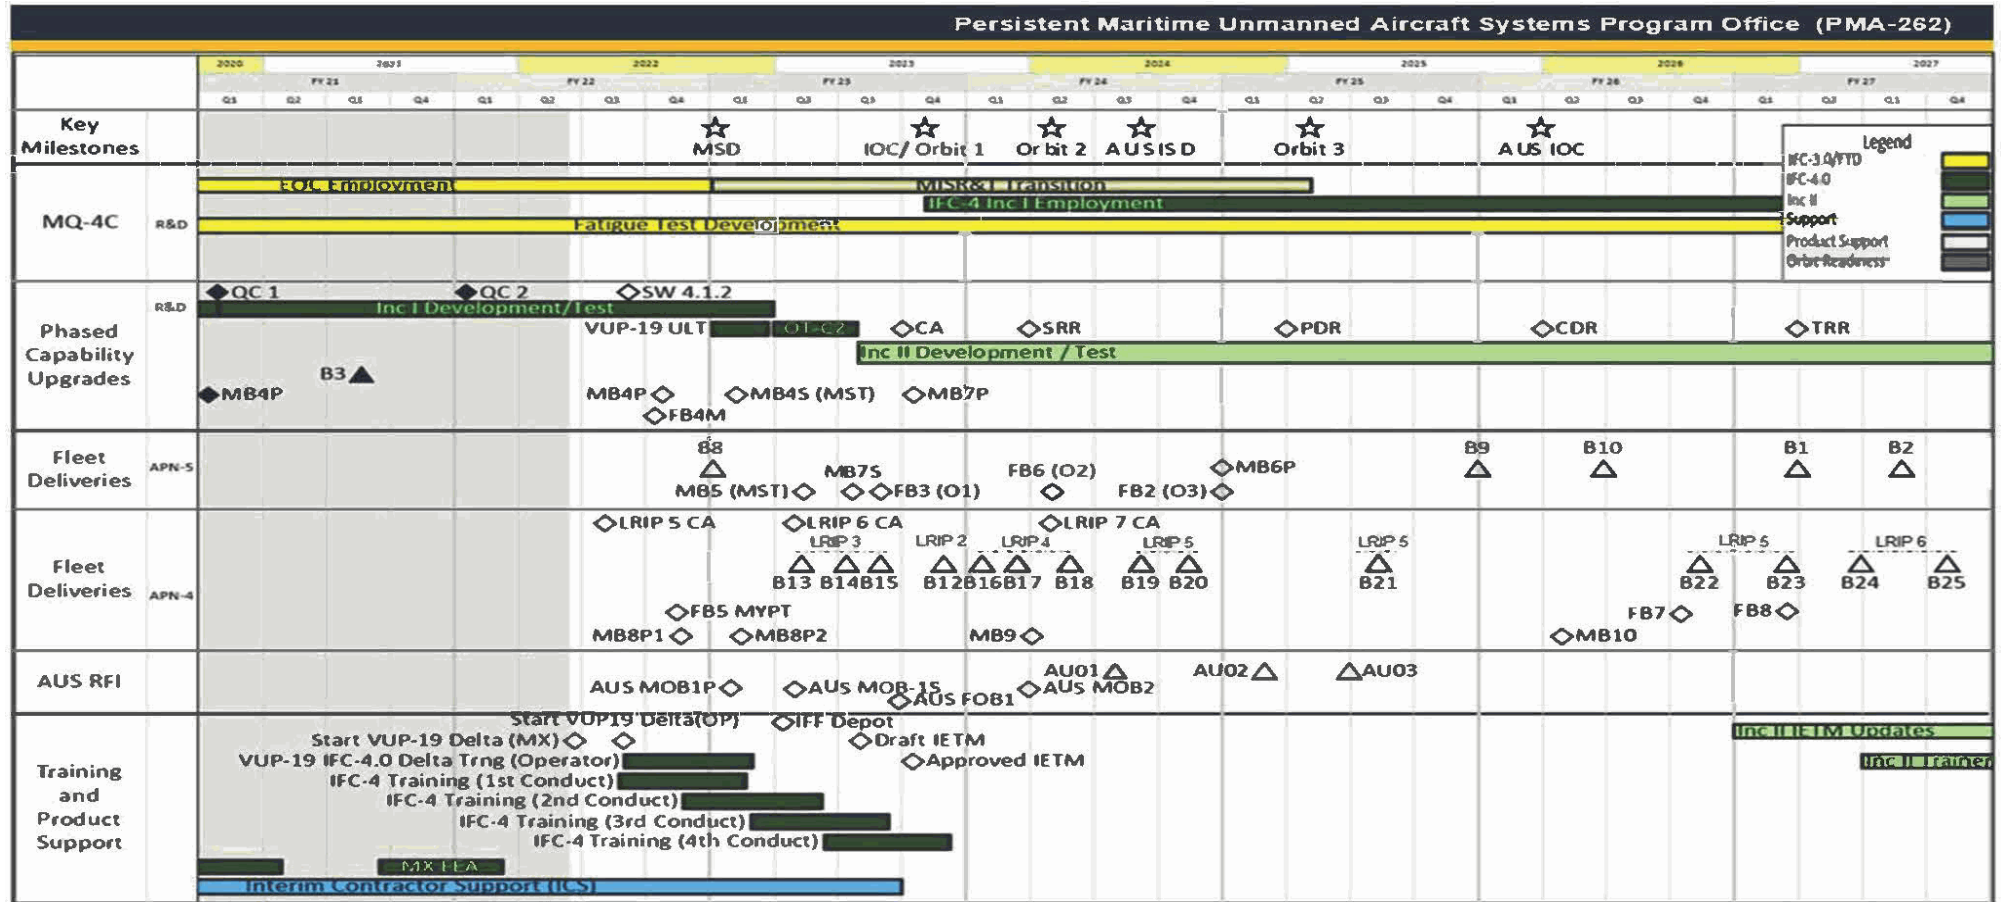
Persistent Maritime Unmanned Aircraft Systems Program Office (PMA-262)

2020 2021 2022 2023 2024 2025 2026 2027
FY 21 FY 22 FY 23 FY 24 FY 25 FY 26 FY 27
Q1 Q2 Q3 Q4 Q1 Q2 Q3 Q4 Q1 Q2 Q3 Q4 Q1 Q2 Q3 Q4 Q1 Q2 Q3 Q4 Q1 Q2 Q3 Q4 Q1 Q2 Q3 Q4

Key Milestones
MSD
IOC/ Orbit 1
Orbit 2
AUS ISD
Orbit 3
AUS IOC

Legend
IFC-3.0/FTD
IFC-4.0
Inc II
Support
Product Support
Orbit Readiness

MQ-4C
R&D
EOC Employment
MISR&I Transition
IFC-4 Inc I Employment
Fatigue Test Development

Phased Capability Upgrades
R&D
QC 1
QC 2
SW 4.1.2
Inc I Development/Test
VUP-19 ULT
OT-C2
CA
SRR
PDR
CDR
TRR
Inc II Development / Test
B3
MB4P
MB4P
MB4S (MST)
MB7P
FB4M

Fleet Deliveries
APN-5
B8
MB7S
FB6 (O2)
MB6P
B9
B10
B1
B2
MB5 (MST)
FB3 (O1)
FB2 (O3)

Fleet Deliveries
APN-4
LRIP 5 CA
LRIP 6 CA
LRIP 7 CA
LRIP 3
LRIP 2
LRIP 4
LRIP 5
LRIP 5
LRIP 5
LRIP 6
B13 B14 B15
B12 B16 B17
B18
B19
B20
B21
B22
B23
B24
B25
FB5 MYPT
FB7
FB8
MB8P1
MB8P2
MB9
MB10

AUS RFI
AU01
AU02
AU03
AUS MOB1P
AUS MOB-1S
AUS FOB1
AUS MOB2

Training and Product Support
Start VUP19 Delta(OP)
IFF Depot
Start VUP-19 Delta (MX)
Draft IETM
VUP-19 IFC-4.0 Delta Trng (Operator)
Approved IETM
IFC-4 Training (1st Conduct)
IFC-4 Training (2nd Conduct)
IFC-4 Training (3rd Conduct)
IFC-4 Training (4th Conduct)
MX FEA
Interim Contractor Support (ICS)
Inc II IETM Updates
Inc II Trainer